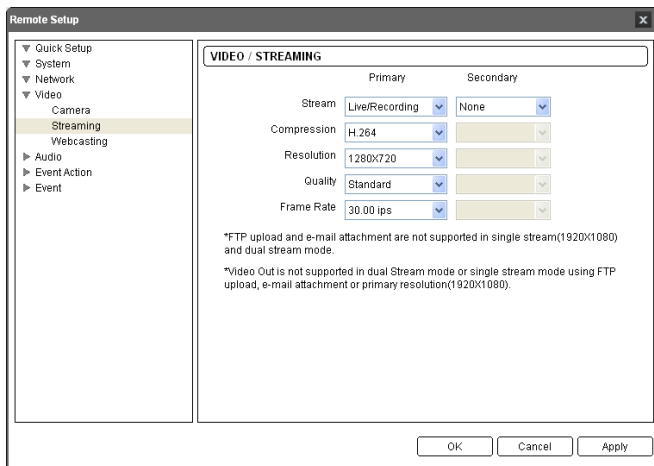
Remote Setup

▼ Quick Setup
▼ System
▼ Network
▼ Video
Camera
Streaming
Webcasting
▶ Audio
▶ Event Action
▶ Event

VIDEO / STREAMING

Primary Secondary

| | Primary | Secondary |
|---|---|---|
| Stream | Live/Recording | None |
| Compression | H.264 | |
| Resolution | 1280X720 | |
| Quality | Standard | |
| Frame Rate | 30.00 ips | |

*FTP upload and e-mail attachment are not supported in single stream(1920X1080) and dual stream mode.

*Video Out is not supported in dual Stream mode or single stream mode using FTP upload, e-mail attachment or primary resolution(1920X1080).

OK Cancel Apply